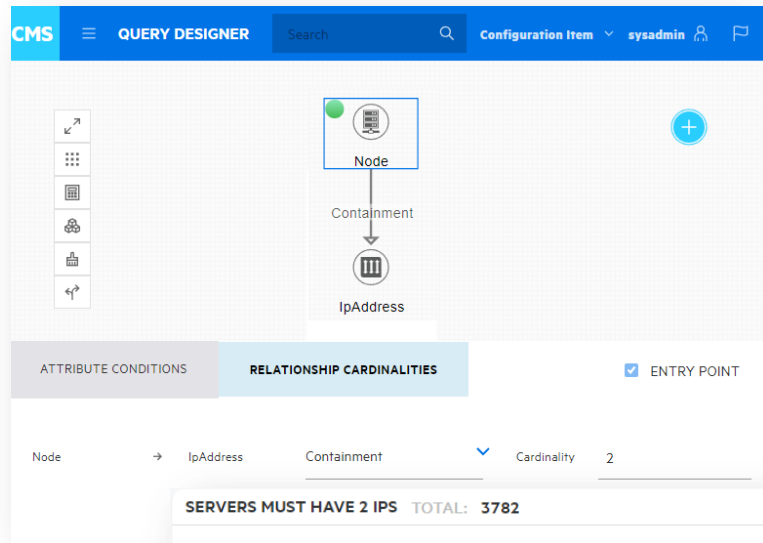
CMS QUERY DESIGNER Search Configuration Item sysadmin

Node

Containment

IpAddress

ATTRIBUTE CONDITIONS RELATIONSHIP CARDINALITIES ENTRY POINT

Node → IpAddress Containment Cardinality 2

SERVERS MUST HAVE 2 IPS TOTAL: 3782